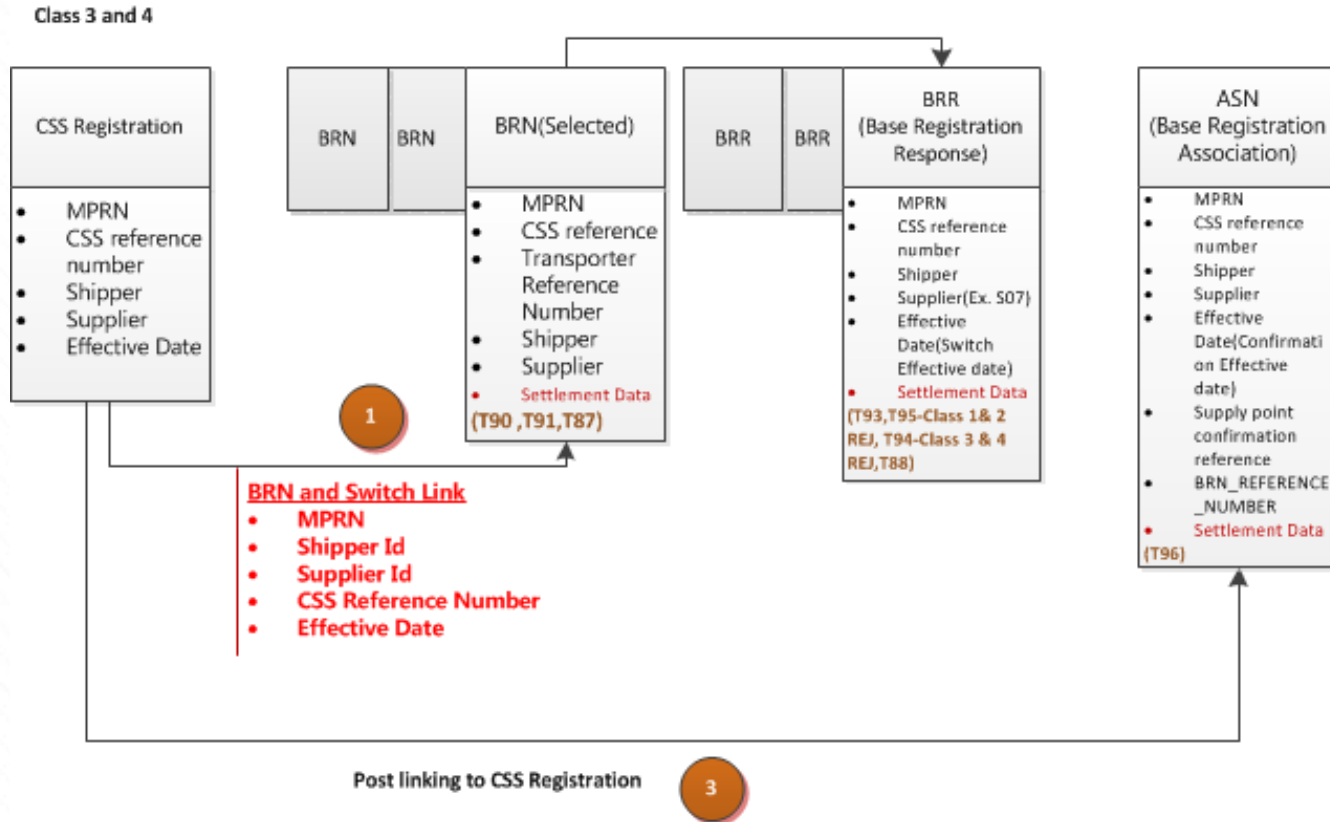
Class 3 and 4

CSS Registration

- MPRN
- CSS reference number
- Shipper
- Supplier
- Effective Date

BRN

BRN

BRN(Selected)

- MPRN
- CSS reference
- Transporter Reference Number
- Shipper
- Supplier
- Settlement Data

(T90 ,T91,T87)

BRR

BRR

BRR (Base Registration Response)

- MPRN
- CSS reference number
- Shipper
- Supplier(Ex. S07)
- Effective Date(Switch Effective date)
- Settlement Data

(T93,T95-Class 1& 2 REJ, T94-Class 3 & 4 REJ,T88)

ASN (Base Registration Association)

- MPRN
- CSS reference number
- Shipper
- Supplier
- Effective Date(Confirmation Effective date)
- Supply point confirmation reference
- BRN_REFERENCE_NUMBER
- Settlement Data

(T96)

1

BRN and Switch Link

- MPRN
- Shipper Id
- Supplier Id
- CSS Reference Number
- Effective Date

Post linking to CSS Registration

3